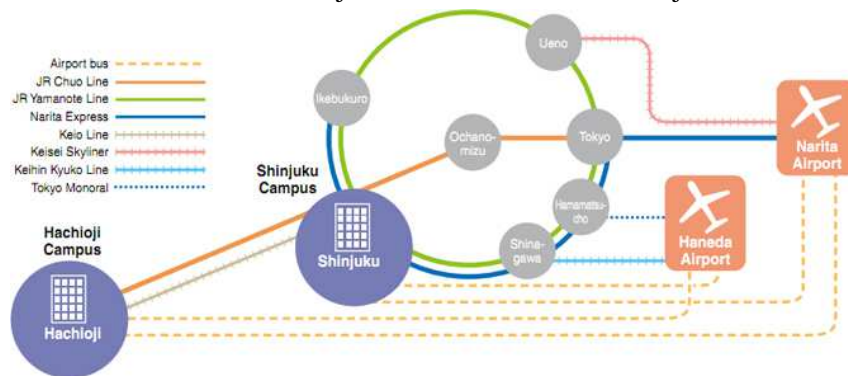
Airport bus
JR Chuo Line
JR Yamanote Line
Narita Express
Keio Line
Keisei Skyliner
Keihin Kyuko Line
Tokyo Monoral

Ueno
Ikebukuro
Ochanomizu
Tokyo
Narita Airport
Shinjuku Campus
Hamamatsucho
Haneda Airport
Shinagawa
Shinjuku
Hachioji Campus
Hachioji